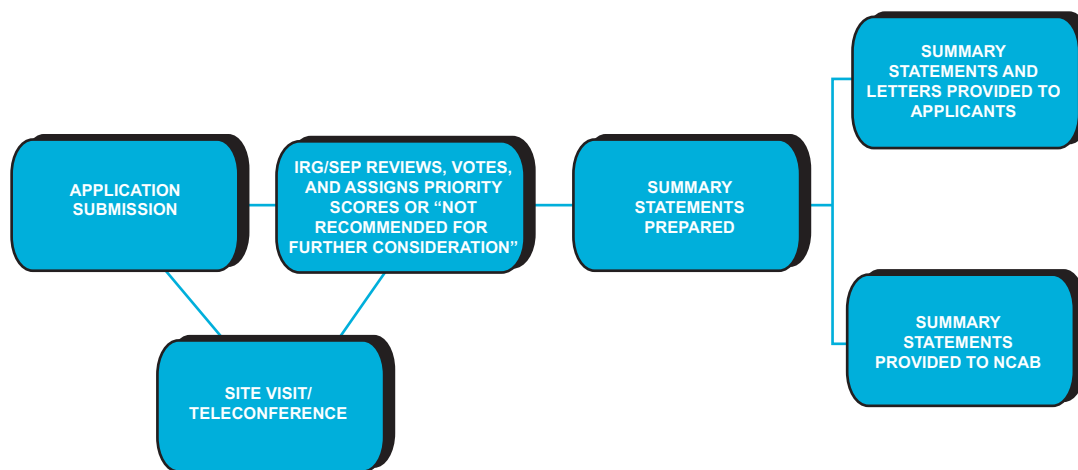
APPLICATION SUBMISSION

IRG/SEP REVIEWS, VOTES, AND ASSIGNS PRIORITY SCORES OR “NOT RECOMMENDED FOR FURTHER CONSIDERATION”

SUMMARY STATEMENTS PREPARED

SUMMARY STATEMENTS AND LETTERS PROVIDED TO APPLICANTS

SUMMARY STATEMENTS PROVIDED TO NCAB

SITE VISIT/ TELECONFERENCE